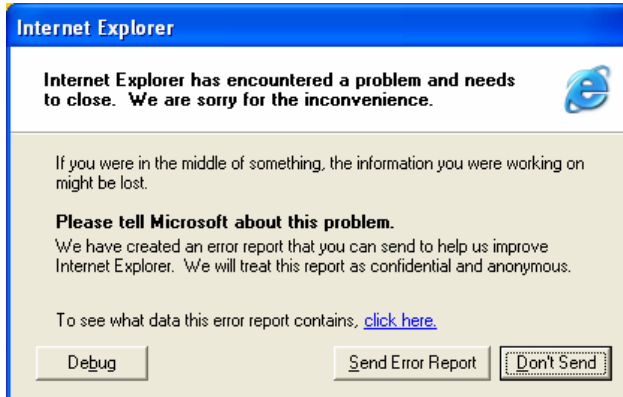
Internet Explorer

Internet Explorer has encountered a problem and needs to close. We are sorry for the inconvenience.

If you were in the middle of something, the information you were working on might be lost.

Please tell Microsoft about this problem.

We have created an error report that you can send to help us improve Internet Explorer. We will treat this report as confidential and anonymous.

To see what data this error report contains, click here.

Debug

Send Error Report

Don't Send